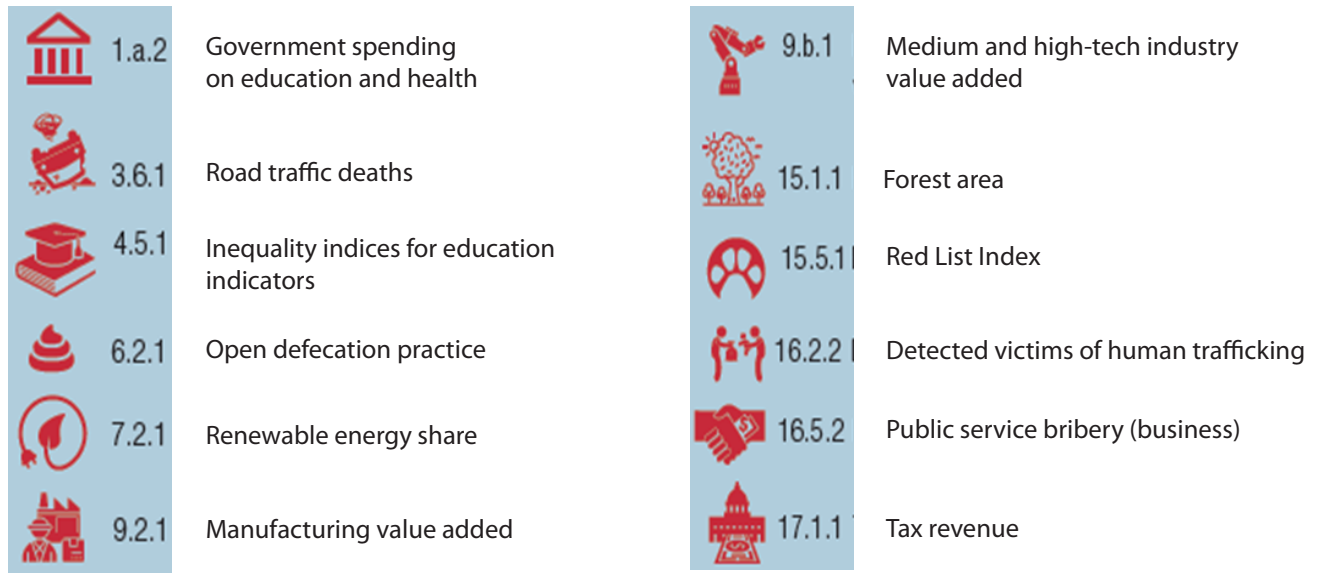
1.a.2 Government spending on education and health

3.6.1 Road traffic deaths

4.5.1 Inequality indices for education indicators

6.2.1 Open defecation practice

7.2.1 Renewable energy share

9.2.1 Manufacturing value added

9.b.1 Medium and high-tech industry value added

15.1.1 Forest area

15.5.1 Red List Index

16.2.2 Detected victims of human trafficking

16.5.2 Public service bribery (business)

17.1.1 Tax revenue